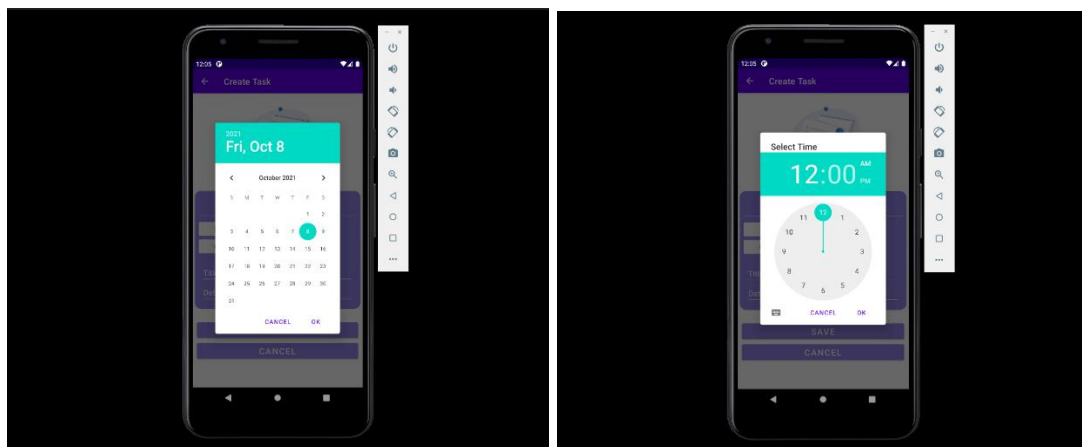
12:05

Create Task

2021
Fri, Oct 8

October 2021

| S | M | T | W | T | F | S |
|---|---|---|---|---|---|---|
| | | | | | 1 | 2 |
| 3 | 4 | 5 | 6 | 7 | 8 | 9 |
| 10 | 11 | 12 | 13 | 14 | 15 | 16 |
| 17 | 18 | 19 | 20 | 21 | 22 | 23 |
| 24 | 25 | 26 | 27 | 28 | 29 | 30 |
| 31 | | | | | | |

CANCEL OK

CANCEL

12:05

Create Task

Select Time

12:00 AM PM

12 1 2 3 4 5 6 7 8 9 10 11

CANCEL OK

SAVE

CANCEL